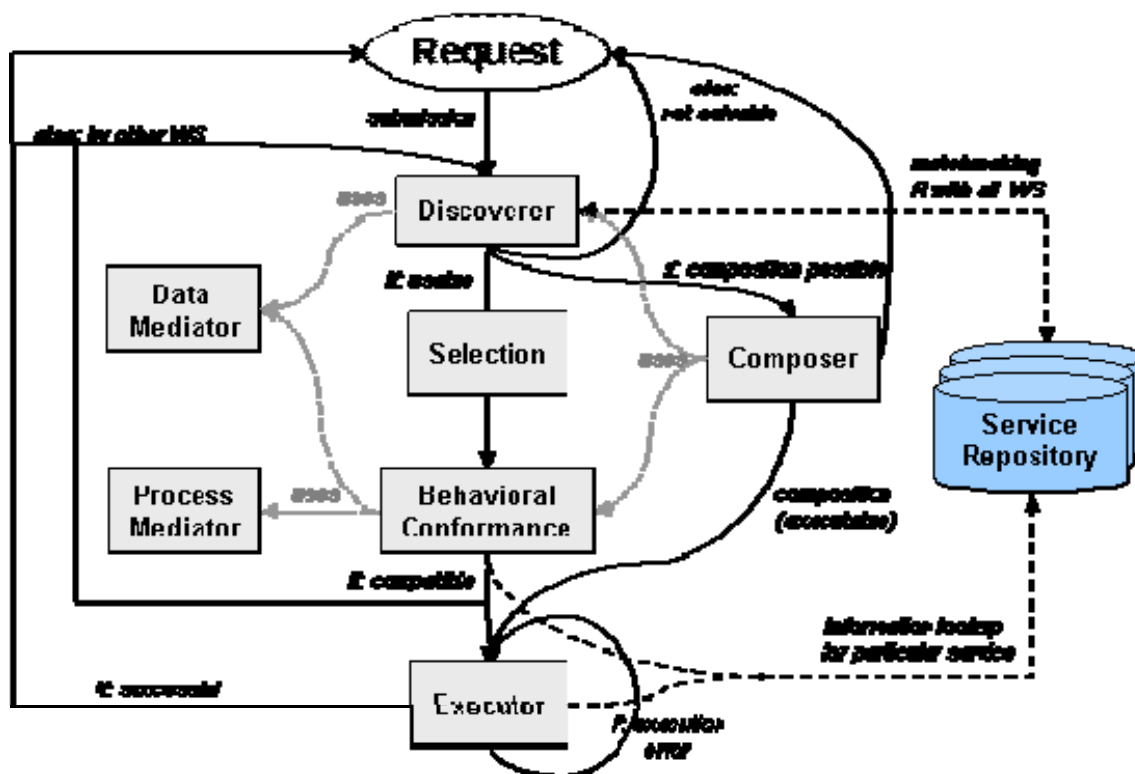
Request

submission

else: not solvable

else: try other WS

matchmaking
if with all WS

uses

Discoverer

if: usable

if: composition possible

Data Mediator

Selection

uses

Composer

Service Repository

Process Mediator

uses

Behavioral Conformance

composition (executable)

if: compatible

information lookup for particular service

if: successful

Executor

if execution error